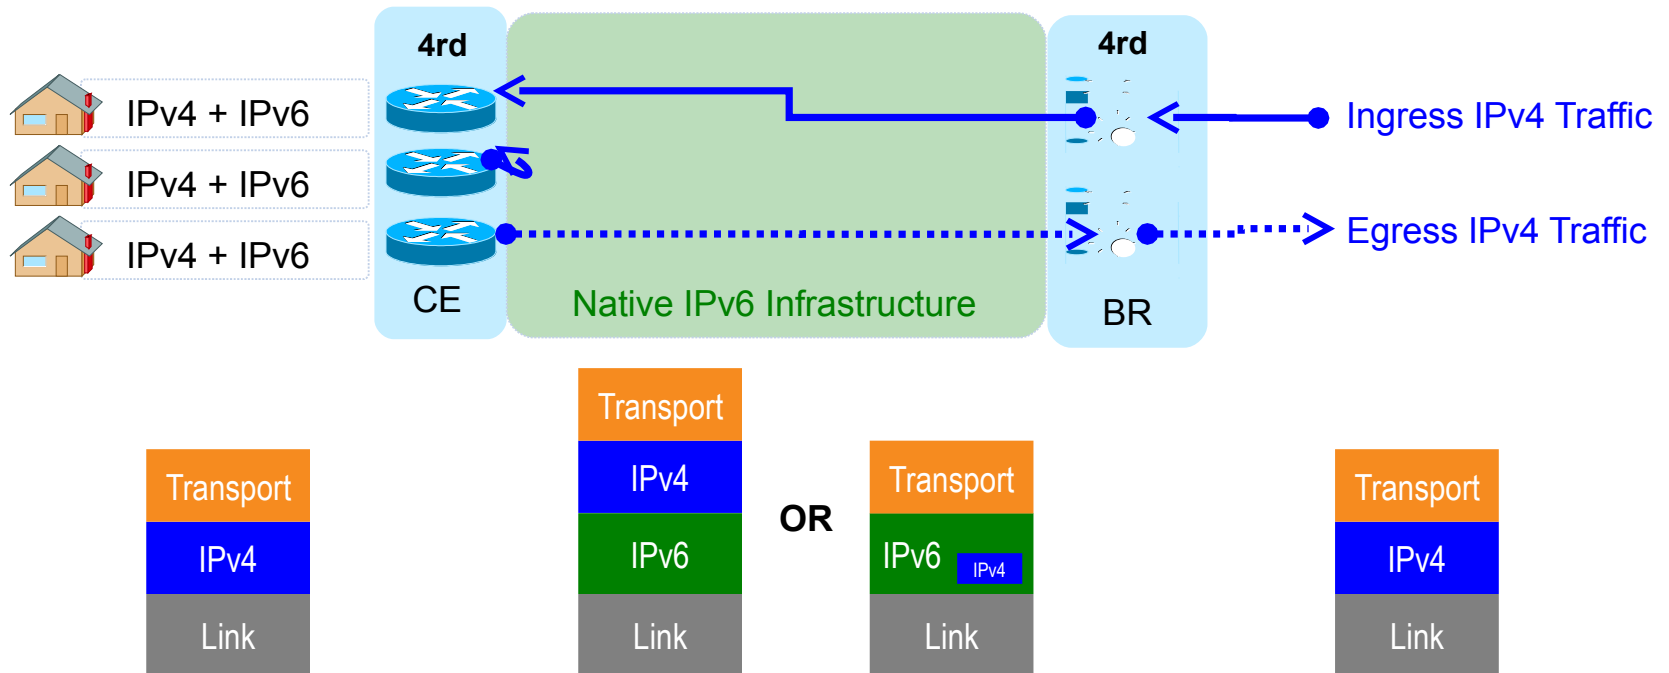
4rd

4rd

IPv4 + IPv6

IPv4 + IPv6

IPv4 + IPv6

Ingress IPv4 Traffic

Egress IPv4 Traffic

CE

Native IPv6 Infrastructure

BR

Transport
IPv4
Link

Transport
IPv4
IPv6
Link

OR

Transport
IPv6 IPv4
Link

Transport
IPv4
Link